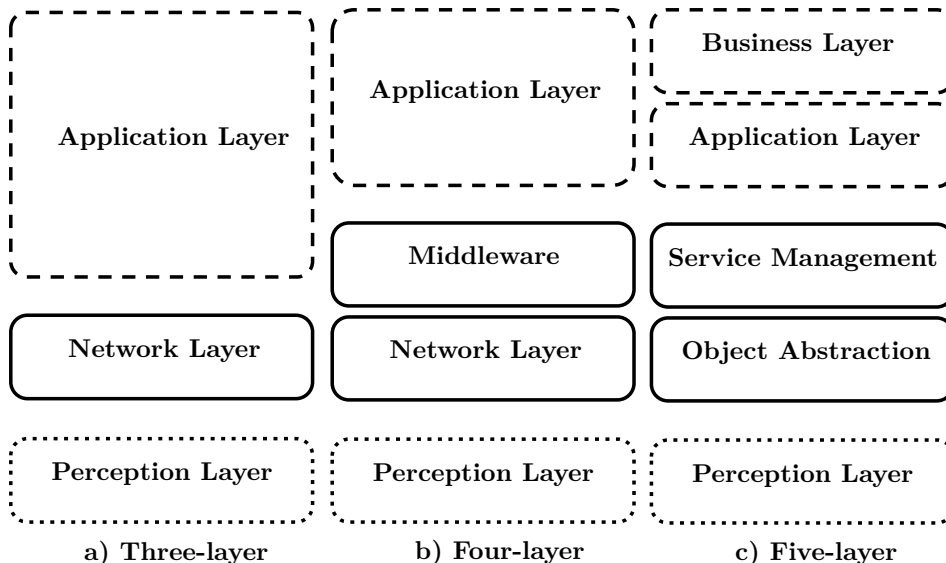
Application Layer

Network Layer

Perception Layer

a) Three-layer

Application Layer

Middleware

Network Layer

Perception Layer

b) Four-layer

Business Layer

Application Layer

Service Management

Object Abstraction

Perception Layer

c) Five-layer